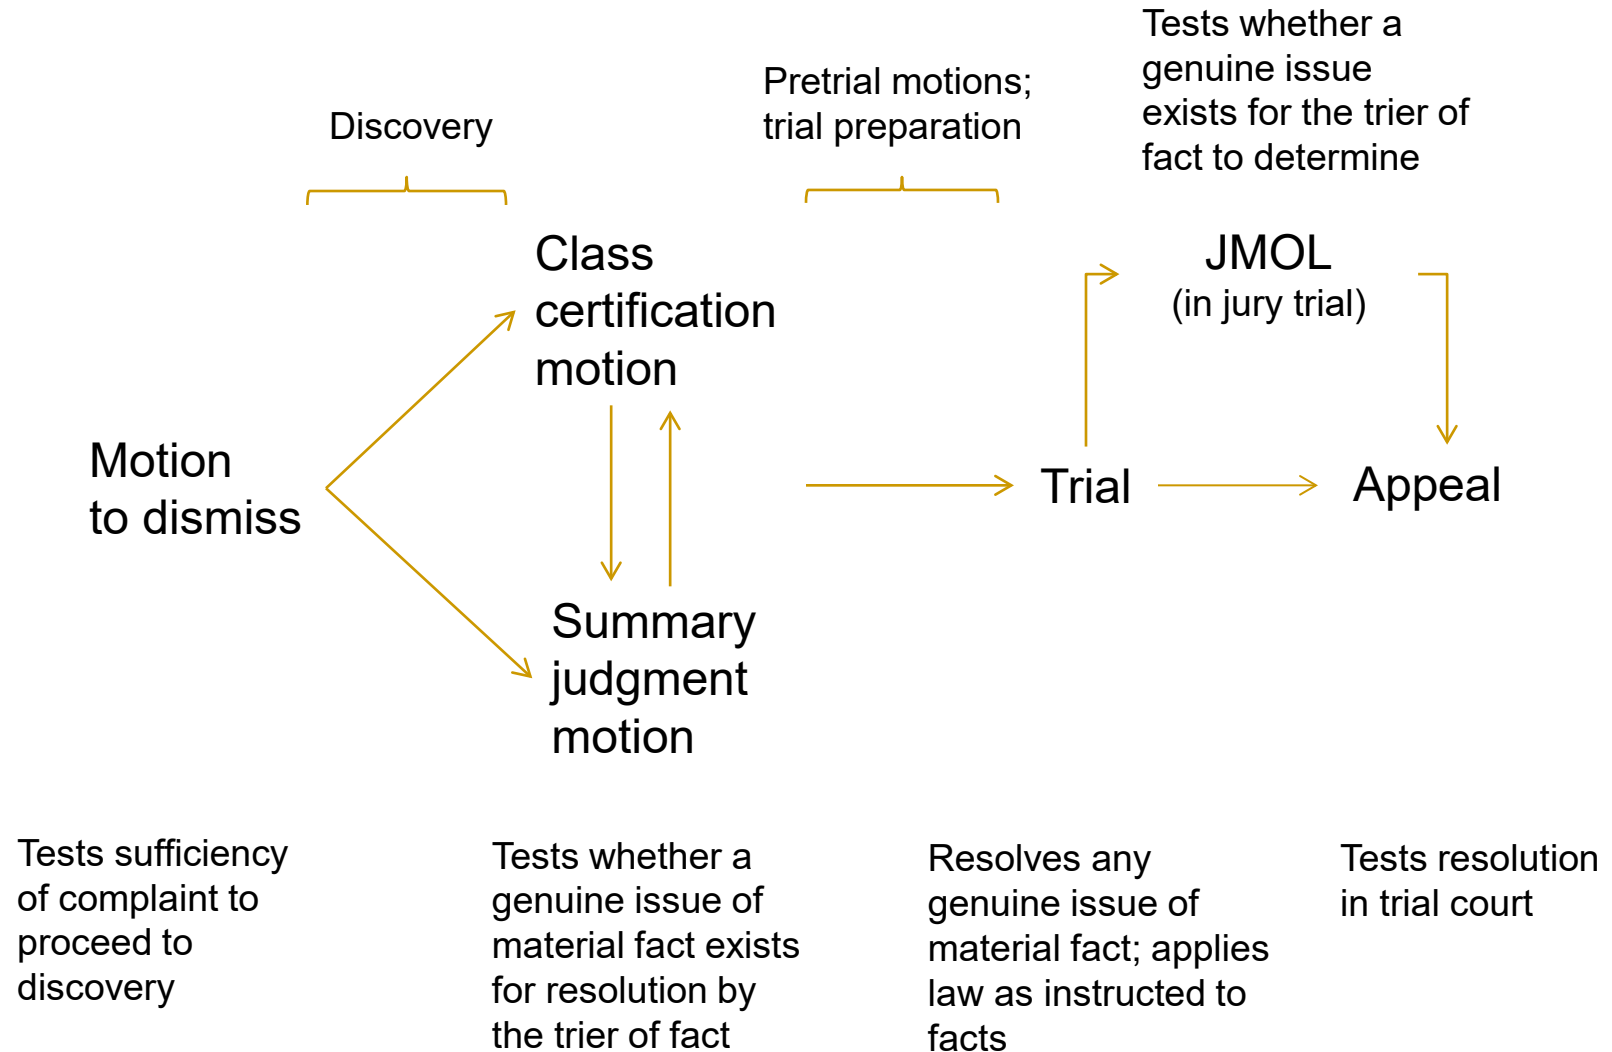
Tests whether a genuine issue exists for the trier of fact to determine

Discovery

Pretrial motions; trial preparation

Class certification motion

JMOL (in jury trial)

Motion to dismiss

Trial

Appeal

Summary judgment motion

Tests sufficiency of complaint to proceed to discovery

Tests whether a genuine issue of material fact exists for resolution by the trier of fact

Resolves any genuine issue of material fact; applies law as instructed to facts

Tests resolution in trial court